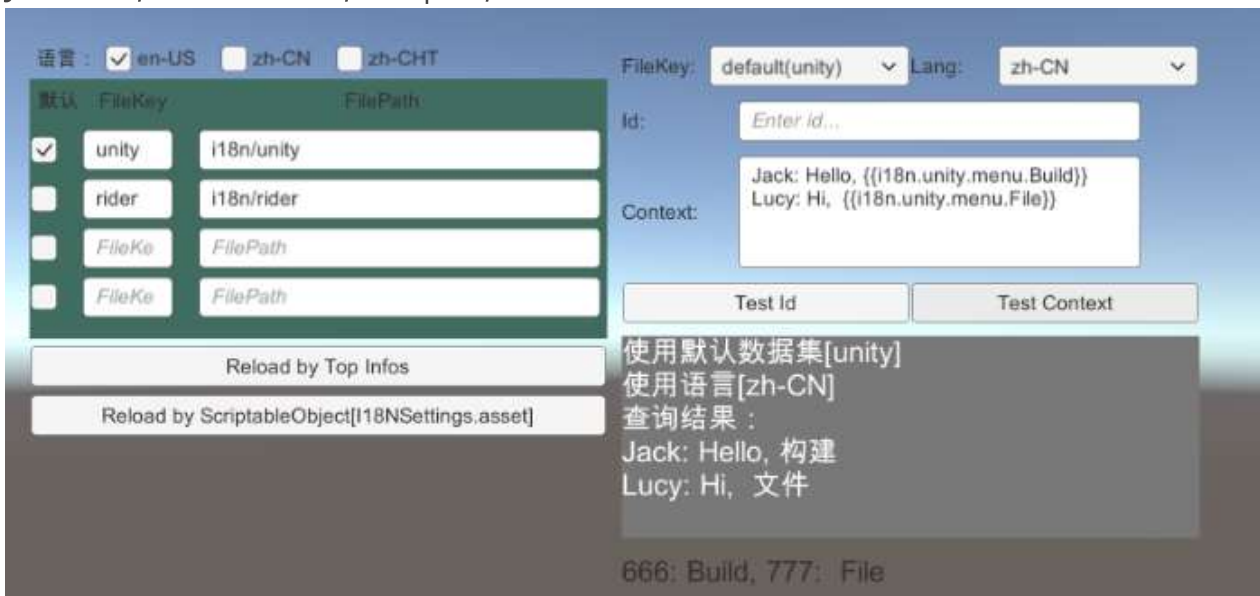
语言： en-US zh-CN zh-CHT

| 默认 | FileKey | FilePath |
|---|---|---|
| ✓ | unity | i18n/unity |
| | rider | i18n/rider |
| | FileKe | FilePath |
| | FileKe | FilePath |

Reload by Top Infos

Reload by ScriptableObject[I18NSettings.asset]

FileKey: default(unity) Lang: zh-CN

Id: Enter id...

Context: Jack: Hello, {{i18n.unity.menu.Build}}
Lucy: Hi, {{i18n.unity.menu.File}}

Test Id Test Context

使用默认数据集[unity]
使用语言[zh-CN]
查询结果：
Jack: Hello, 构建
Lucy: Hi, 文件

666: Build, 777: File